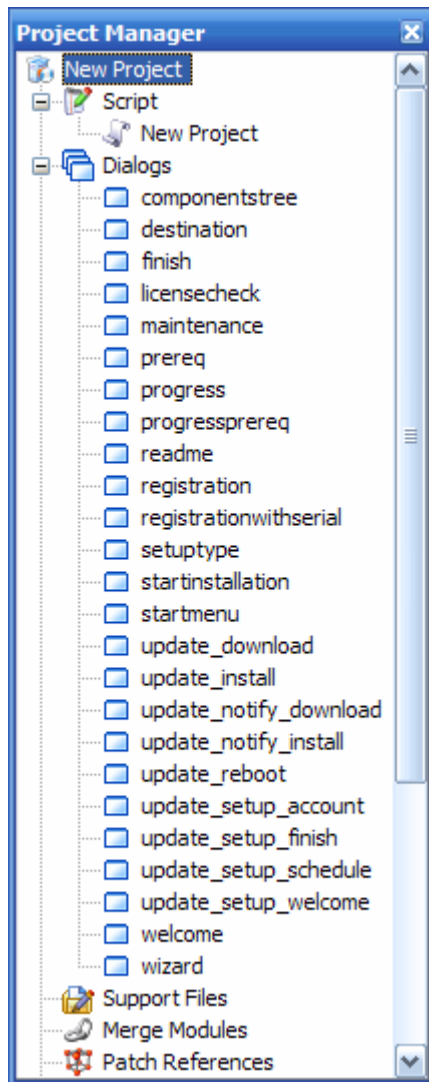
Project Manager

New Project
Script
New Project
Dialogs
componentstree
destination
finish
licensecheck
maintenance
prereq
progress
progressprereq
readme
registration
registrationwithserial
setuptype
startinstallation
startmenu
update_download
update_install
update_notify_download
update_notify_install
update_reboot
update_setup_account
update_setup_finish
update_setup_schedule
update_setup_welcome
welcome
wizard
Support Files
Merge Modules
Patch References